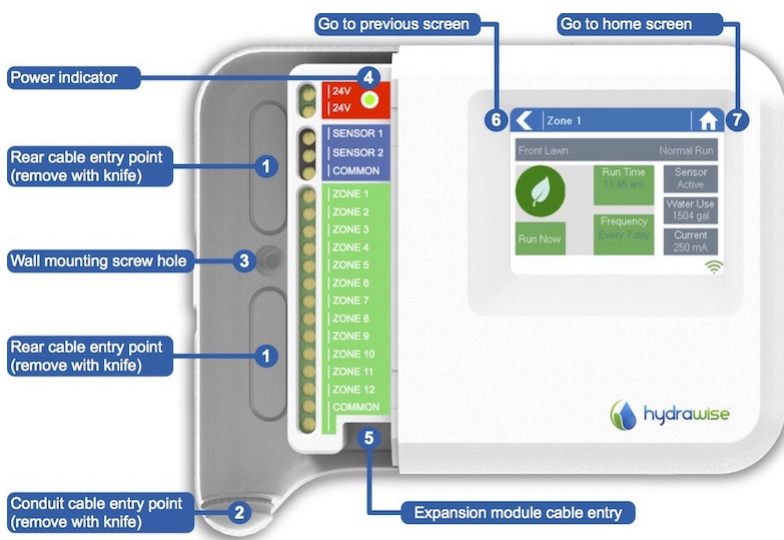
Go to previous screen

Go to home screen

Power indicator

4

24V
24V

SENSOR 1
SENSOR 2
COMMON

Rear cable entry point (remove with knife)

1

6

Zone 1

7

Front Lawn

Normal Run

Run Time
11:45 am

Sensor
Active

Water Use
1504 gal

Run Now

Frequency
Every 7 day

Current
250 mA

ZONE 1
ZONE 2
ZONE 3
ZONE 4
ZONE 5
ZONE 6
ZONE 7
ZONE 8
ZONE 9
ZONE 10
ZONE 11
ZONE 12
COMMON

Wall mounting screw hole

3

Rear cable entry point (remove with knife)

1

hydrawise

5

Conduit cable entry point (remove with knife)

2

Expansion module cable entry